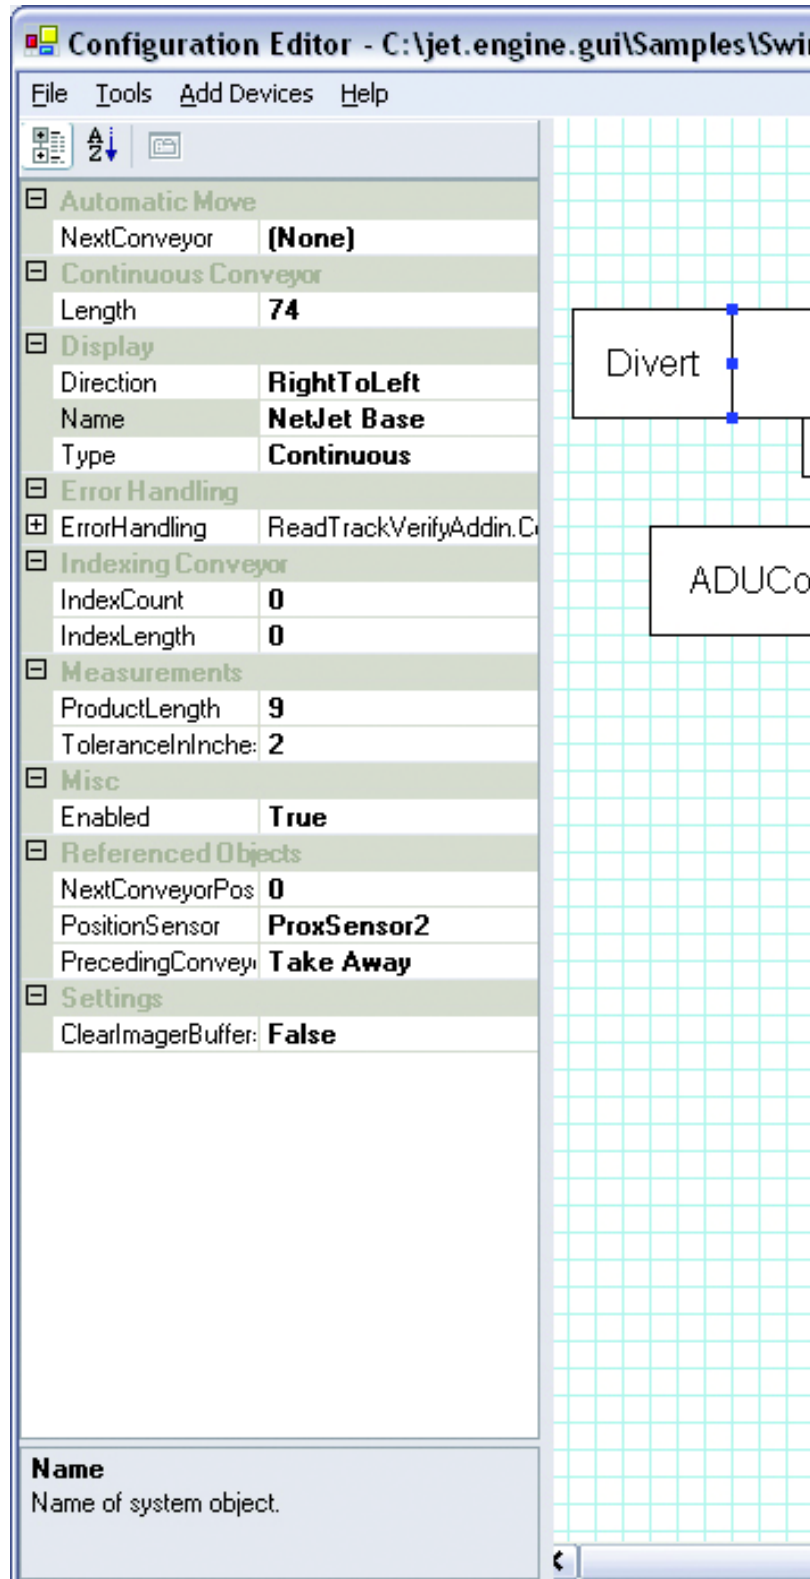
Configuration Editor - C:\jet.engine.gui\Samples\Swi

File Tools Add Devices Help

Automatic Move

| NextConveyor | (None) |
|---|---|

Continuous Conveyor

| Length | 74 |
|---|---|

Display

| Direction | RightToLeft |
|---|---|
| Name | NetJet Base |
| Type | Continuous |

Error Handling

| ErrorHandling | ReadTrackVerifyAddin.C |
|---|---|

Indexing Conveyor

| IndexCount | 0 |
|---|---|
| IndexLength | 0 |

Measurements

| ProductLength | 9 |
|---|---|
| ToleranceInInche: | 2 |

Misc

| Enabled | True |
|---|---|

Referenced Objects

| NextConveyorPos | 0 |
|---|---|
| PositionSensor | ProxSensor2 |
| PrecedingConvey | Take Away |

Settings

| ClearImagerBuffer: | False |
|---|---|

Name
Name of system object.

Divert

ADUCo